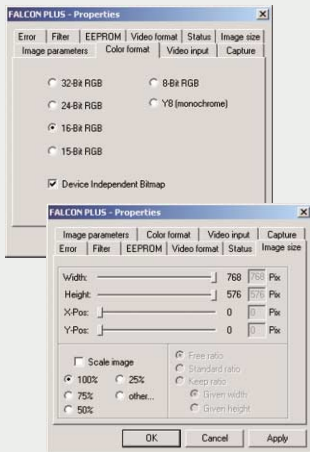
FALCON PLUS - Properties

Error | Filter | EEPROM | Video format | Status | Image size
Image parameters | Color format | Video input | Capture

32-Bit RGB
8-Bit RGB
24-Bit RGB
Y8 (monochrome)
16-Bit RGB
15-Bit RGB

Device Independent Bitmap

FALCON PLUS - Properties

Image parameters | Color format | Video input | Capture
Error | Filter | EEPROM | Video format | Status | Image size

Width: 768 768 Pix
Height: 576 576 Pix
X-Pos: 0 0 Pix
Y-Pos: 0 0 Pix

Scale image
100%
25%
75%
other...
50%

Free ratio
Standard ratio
Keep ratio
Given width
Given height

OK Cancel Apply